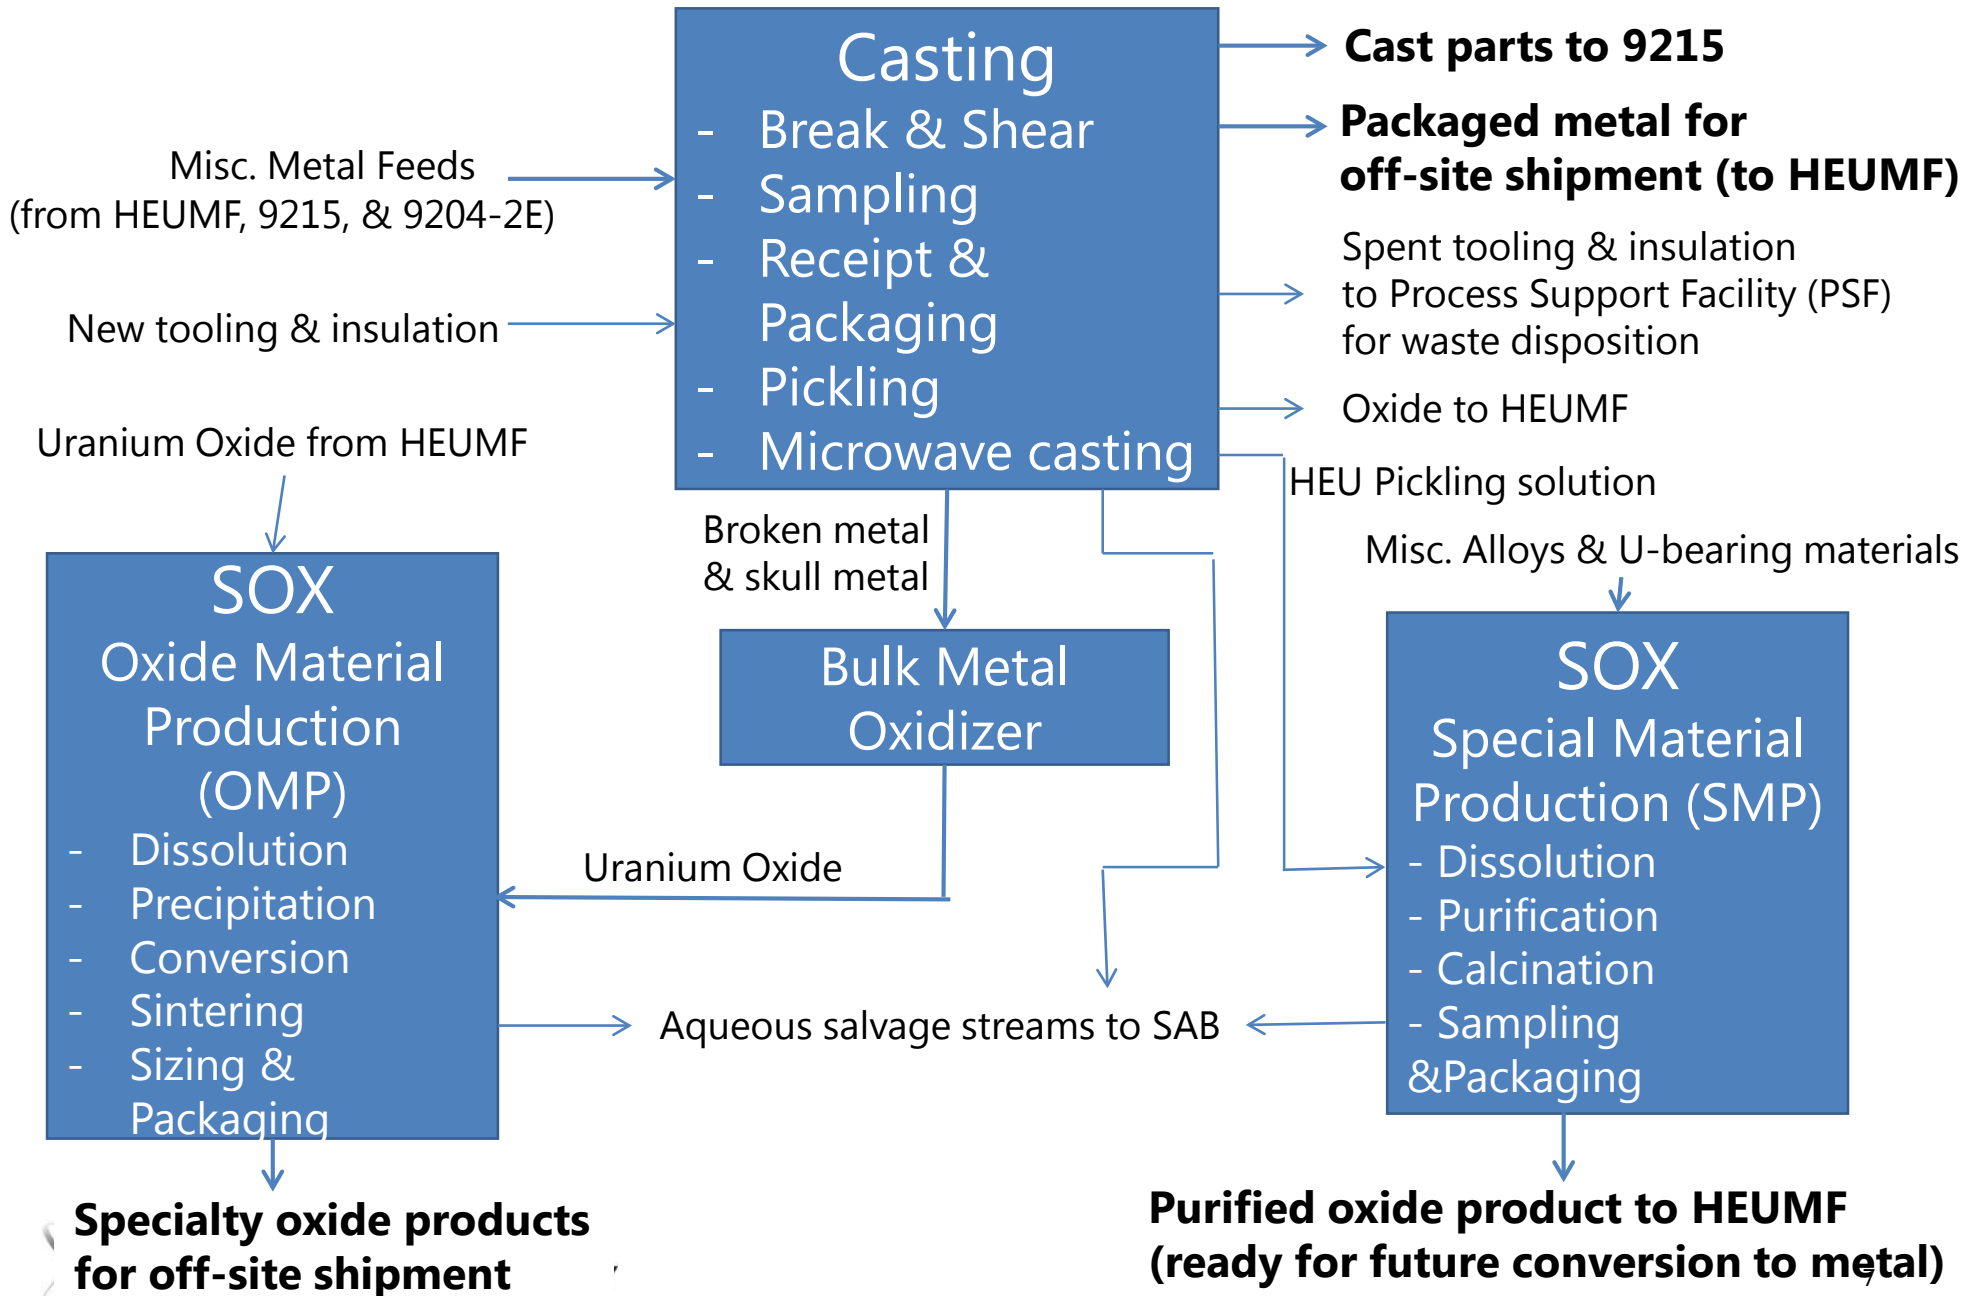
Casting
- Break & Shear
- Sampling
- Receipt & Packaging
- Pickling
- Microwave casting

Cast parts to 9215

Packaged metal for off-site shipment (to HEUMF)

Misc. Metal Feeds (from HEUMF, 9215, & 9204-2E)

New tooling & insulation

Spent tooling & insulation to Process Support Facility (PSF) for waste disposition

Oxide to HEUMF

Uranium Oxide from HEUMF

HEU Pickling solution

Broken metal & skull metal

Misc. Alloys & U-bearing materials

SOX
Oxide Material Production (OMP)
- Dissolution
- Precipitation
- Conversion
- Sintering
- Sizing & Packaging

Bulk Metal Oxidizer

SOX
Special Material Production (SMP)
- Dissolution
- Purification
- Calcination
- Sampling &Packaging

Uranium Oxide

Aqueous salvage streams to SAB

Specialty oxide products for off-site shipment

Purified oxide product to HEUMF (ready for future conversion to metal)